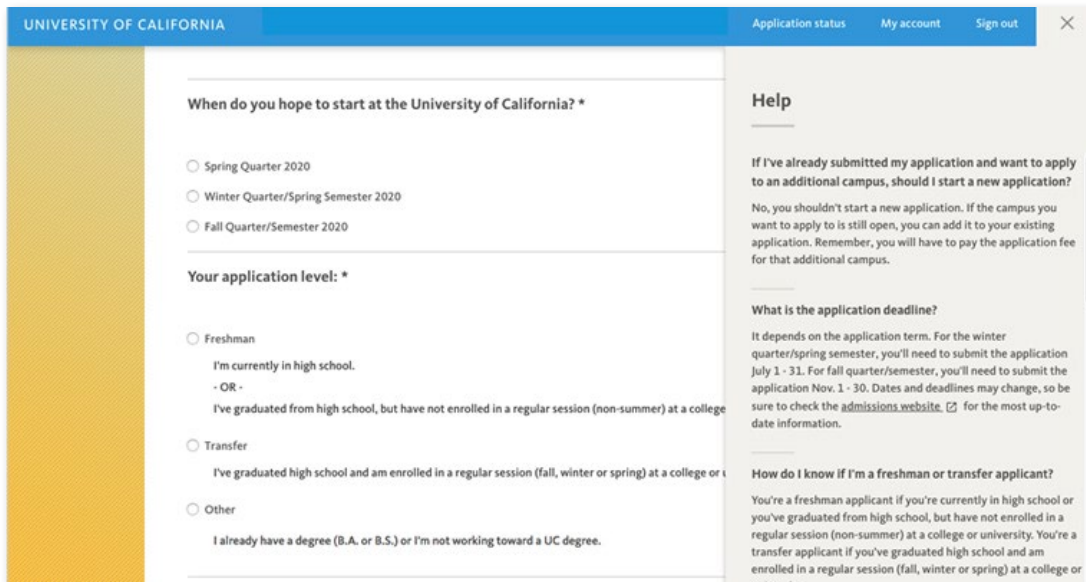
UNIVERSITY OF CALIFORNIA

Application status My account Sign out ×

When do you hope to start at the University of California? *

Spring Quarter 2020

Winter Quarter/Spring Semester 2020

Fall Quarter/Semester 2020

Your application level: *

Freshman

I'm currently in high school.

- OR -

I've graduated from high school, but have not enrolled in a regular session (non-summer) at a college

Transfer

I've graduated high school and am enrolled in a regular session (fall, winter or spring) at a college or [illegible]

Other

I already have a degree (B.A. or B.S.) or I'm not working toward a UC degree.

Help

If I've already submitted my application and want to apply to an additional campus, should I start a new application?

No, you shouldn't start a new application. If the campus you want to apply to is still open, you can add it to your existing application. Remember, you will have to pay the application fee for that additional campus.

What is the application deadline?

It depends on the application term. For the winter quarter/spring semester, you'll need to submit the application July 1 - 31. For fall quarter/semester, you'll need to submit the application Nov. 1 - 30. Dates and deadlines may change, so be sure to check the admissions website for the most up-to-date information.

How do I know if I'm a freshman or transfer applicant?

You're a freshman applicant if you're currently in high school or you've graduated from high school, but have not enrolled in a regular session (non-summer) at a college or university. You're a transfer applicant if you've graduated high school and am enrolled in a regular session (fall, winter or spring) at a college or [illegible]